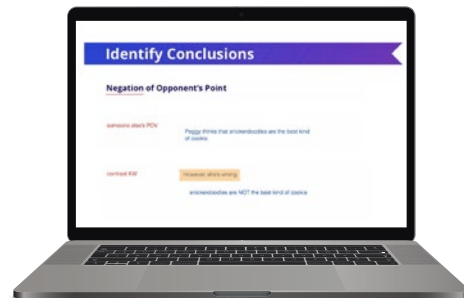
Identify Conclusions

Negation of Opponent's Point

someone else's POV

Peggy thinks that snickerdoodles are the best kind of cookie.

contrast KW

However, she's wrong.

snickerdoodles are NOT the best kind of cookie